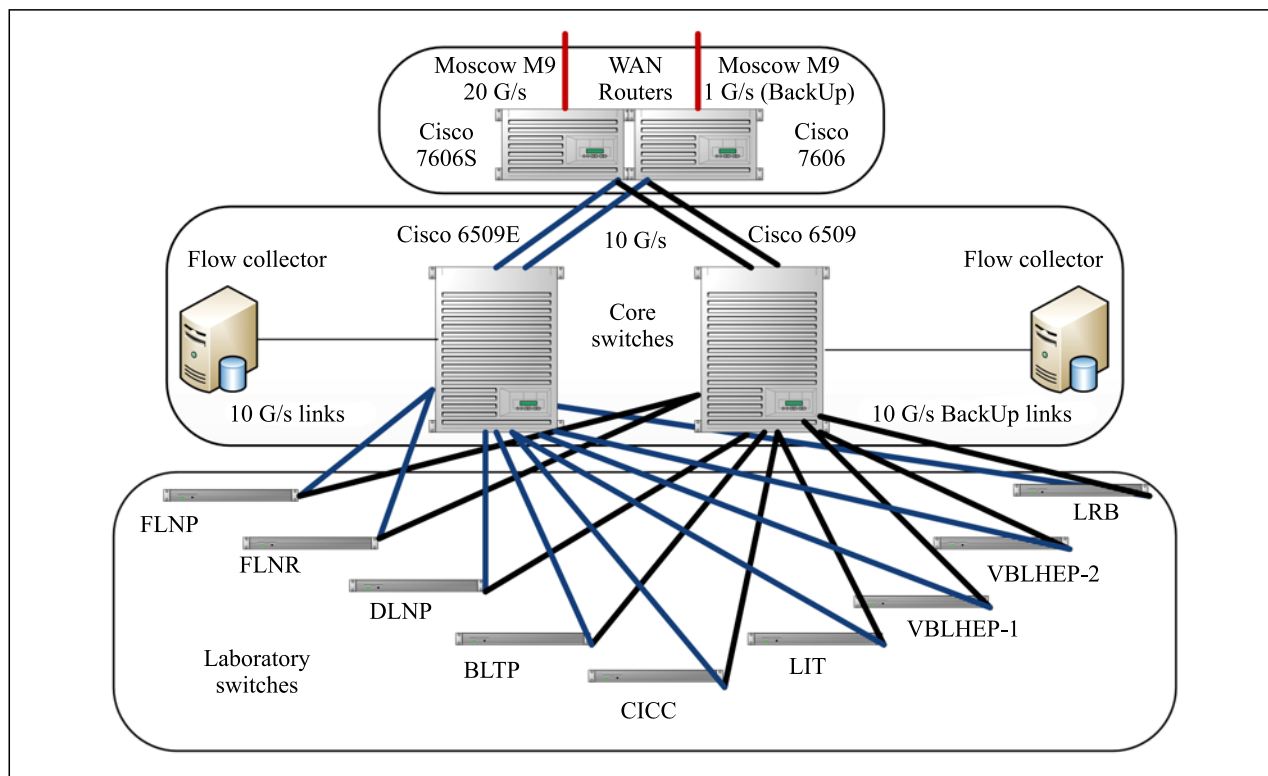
Moscow M9
20 G/s

WAN
Routers

Moscow M9
1 G/s (BackUp)

Cisco
7606S

Cisco
7606

Cisco 6509E

10 G/s

Cisco 6509

Flow collector

Core
switches

Flow collector

10 G/s links

10 G/s BackUp links

FLNP

FLNR

DLNP

Laboratory
switches

BLTP

CICC

LIT

VBLHEP-1

VBLHEP-2

LRB